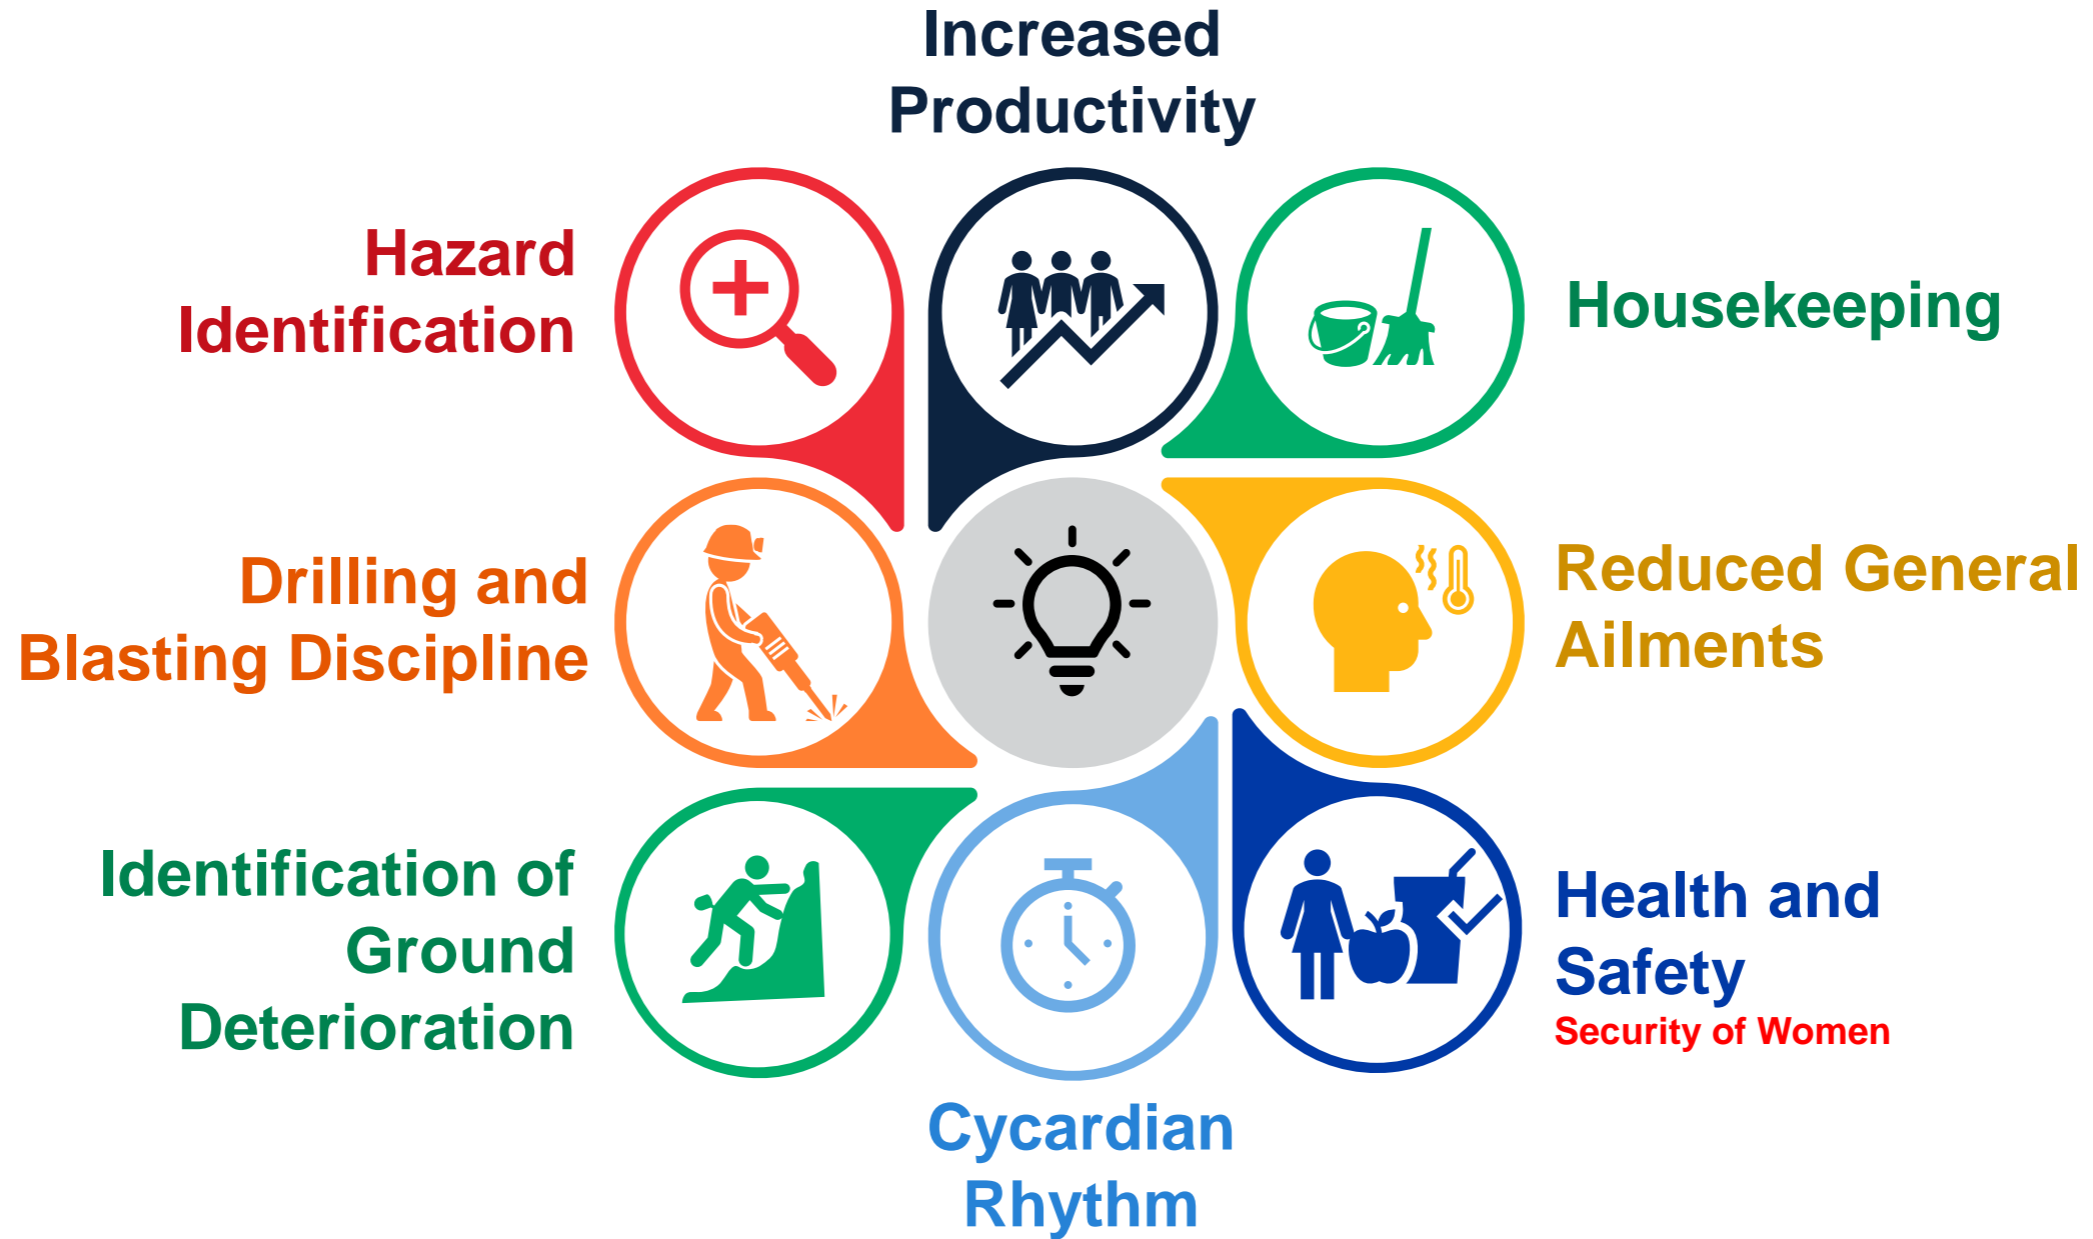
Increased Productivity

Hazard Identification

Housekeeping

Drilling and Blasting Discipline

Reduced General Ailments

Identification of Ground Deterioration

Health and Safety

Security of Women

Cycardian Rhythm